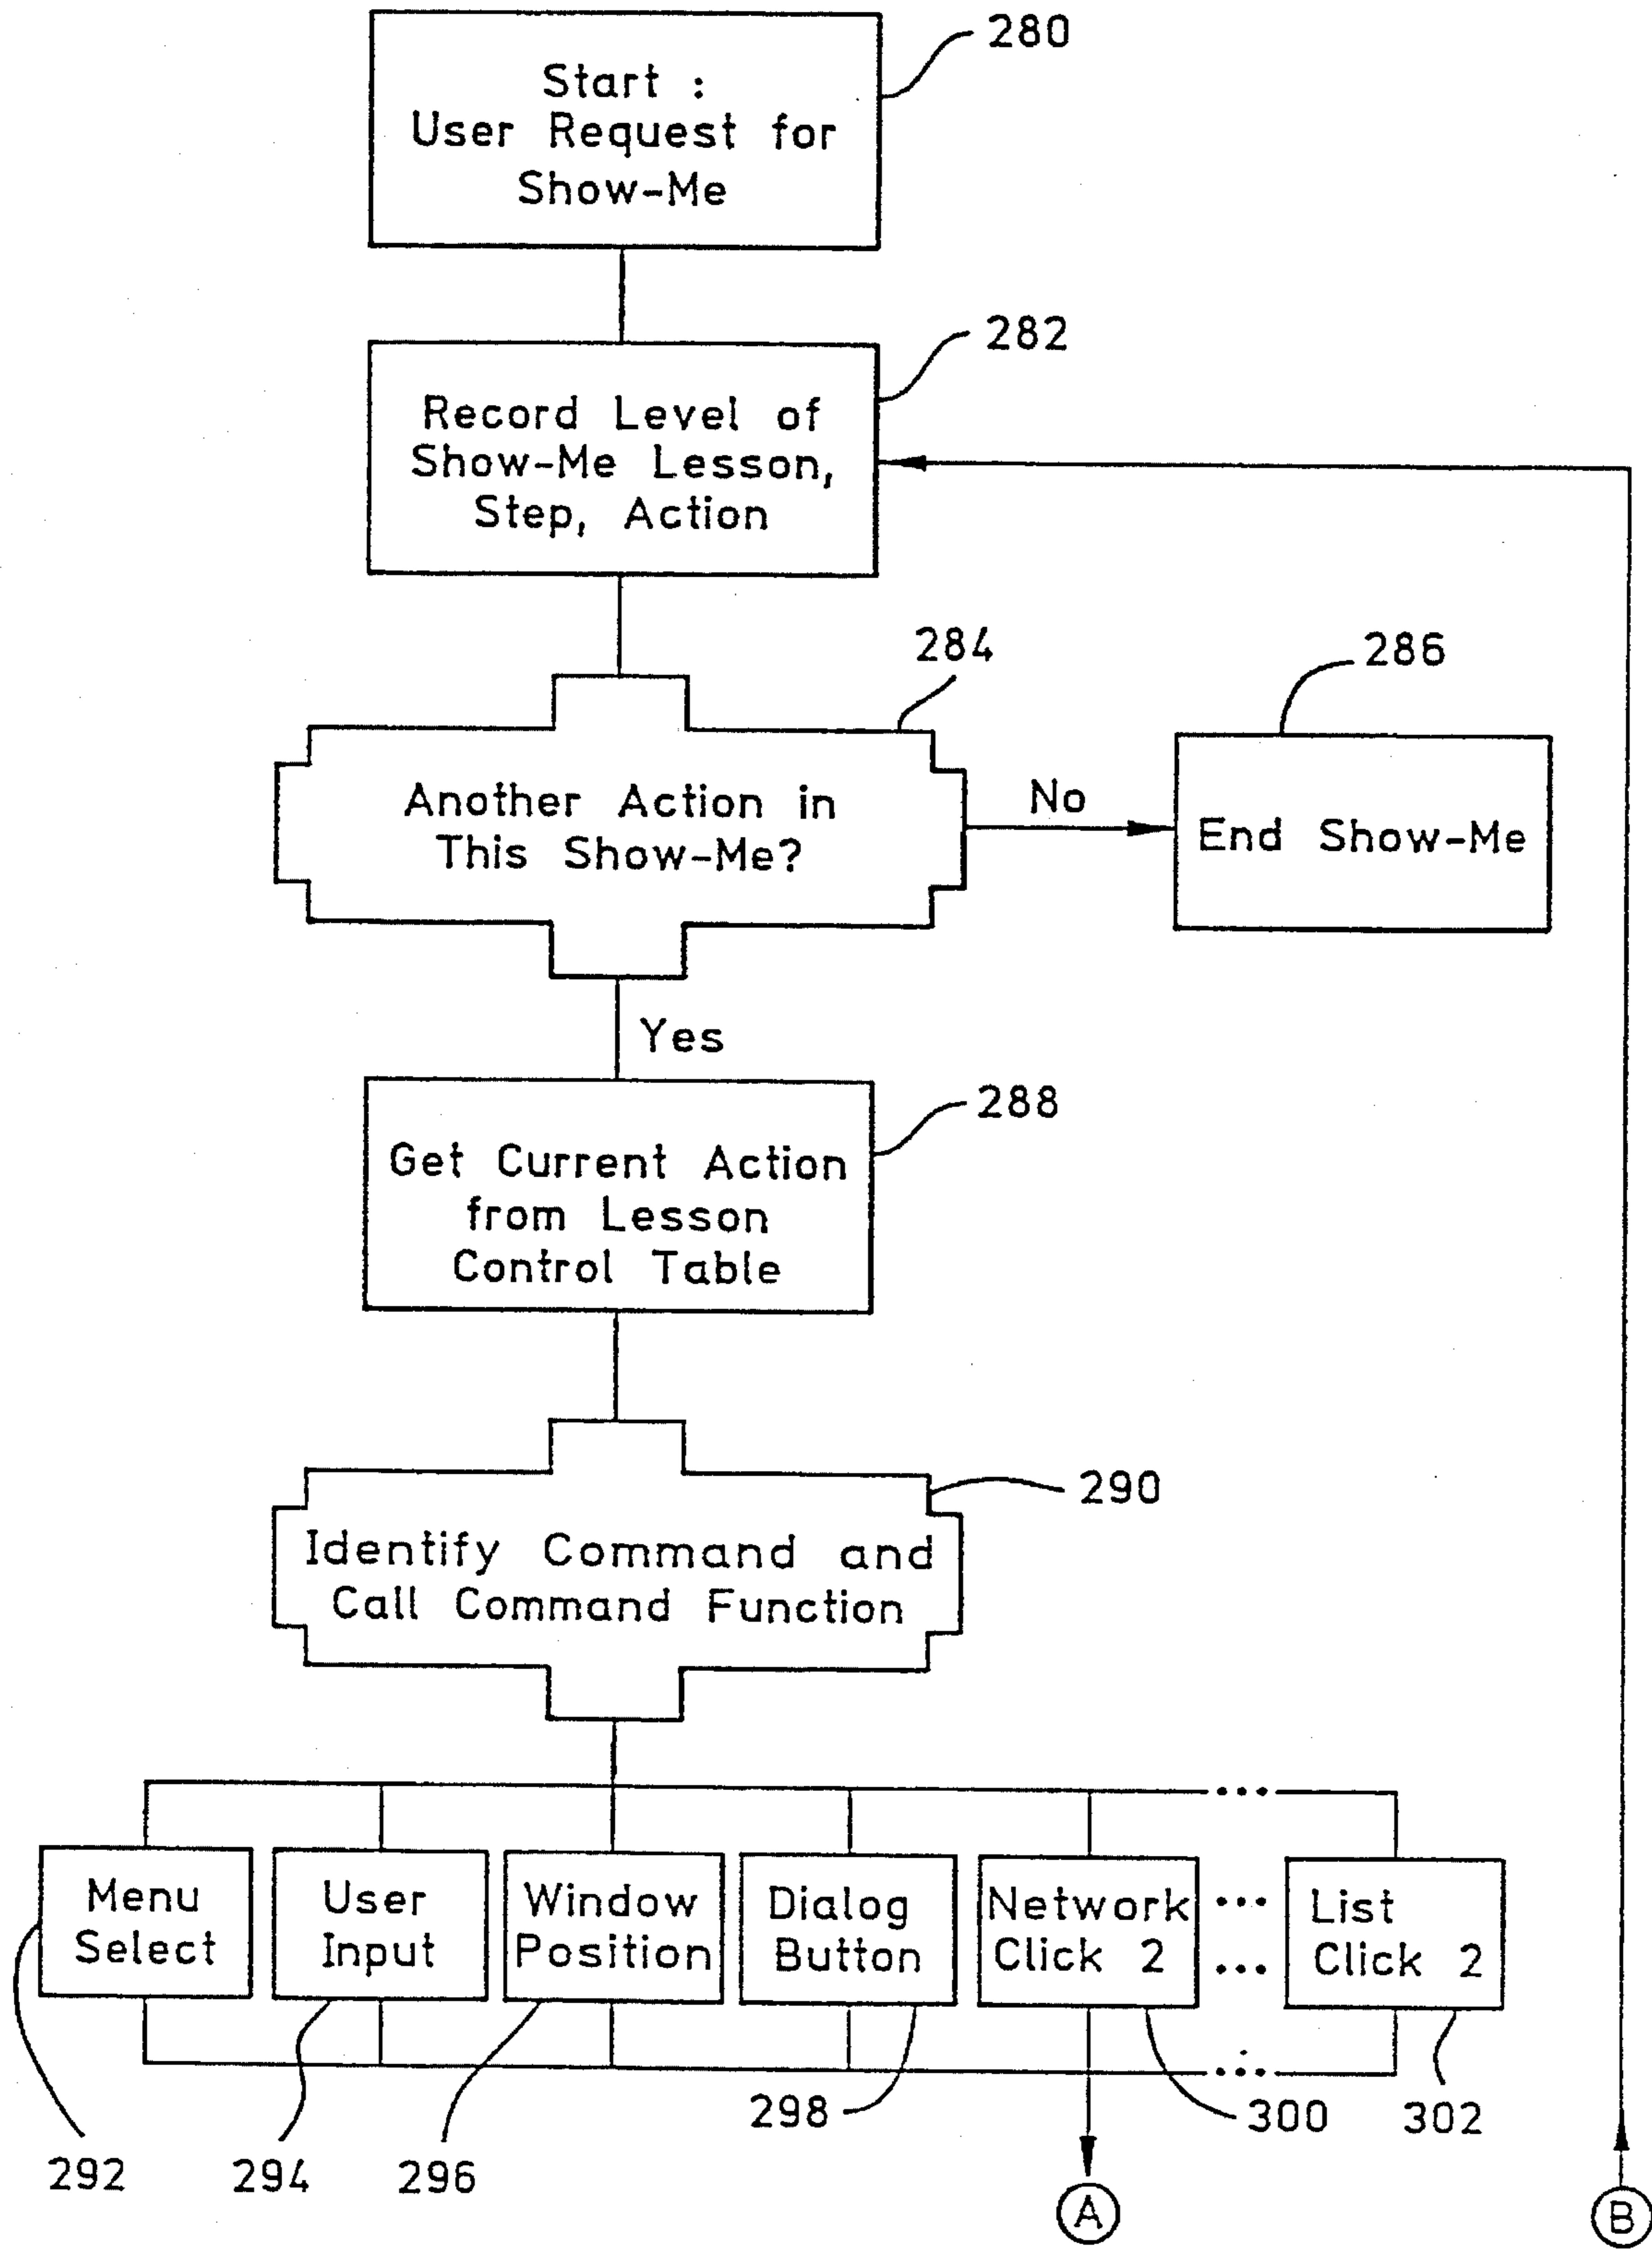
Start :
User Request for
Show-Me

280

282

Record Level of
Show-Me Lesson,
Step, Action

284

286

Another Action in
This Show-Me?

No

End Show-Me

Yes

288

Get Current Action
from Lesson
Control Table

290

Identify Command and
Call Command Function

Menu
Select

User
Input

Window
Position

Dialog
Button

Network
Click 2

...

...

List
Click 2

298

300

302

292

294

296

A

B